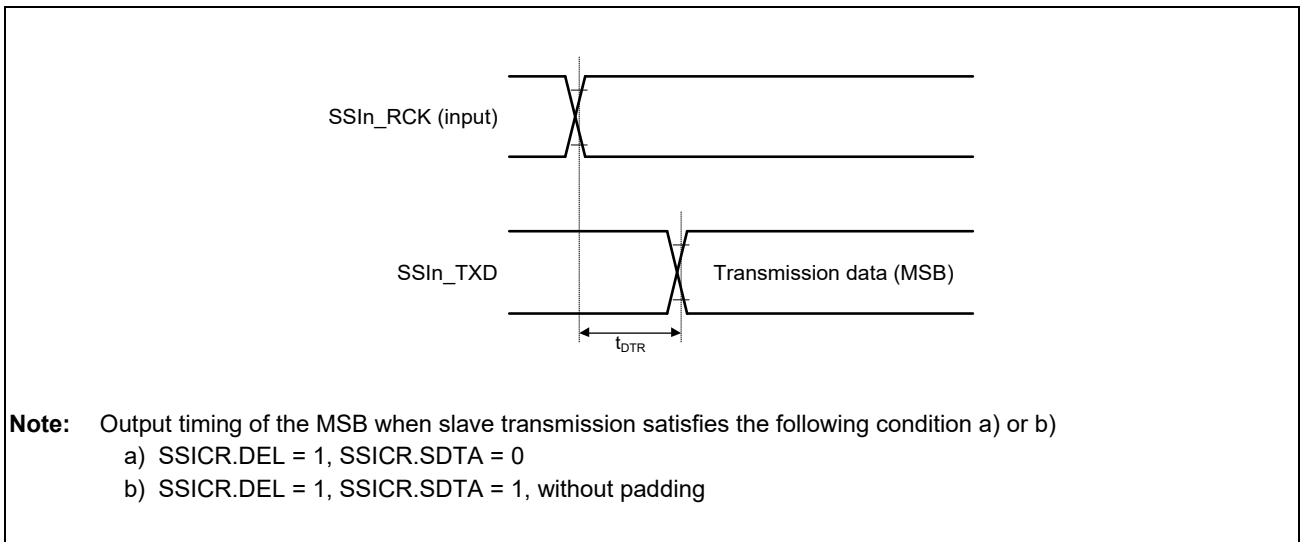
SSIn_RCK (input)

SSIn_TXD

Transmission data (MSB)

$t_{DTR}$

**Note:** Output timing of the MSB when slave transmission satisfies the following condition a) or b)
a) SSICR.DEL = 1, SSICR.SDTA = 0
b) SSICR.DEL = 1, SSICR.SDTA = 1, without padding